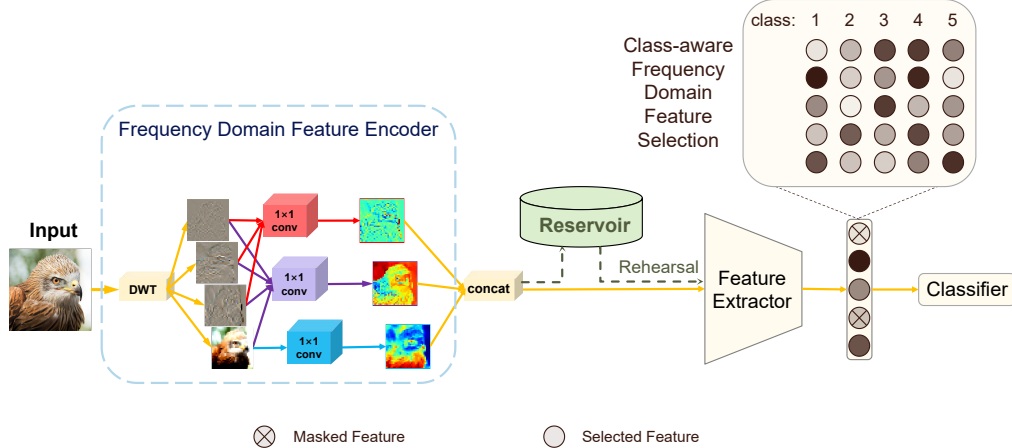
class: 1 2 3 4 5

Class-aware Frequency Domain Feature Selection

Frequency Domain Feature Encoder

Input

DWT

1×1 conv

1×1 conv

1×1 conv

concat

Reservoir

Rehearsal

Feature Extractor

Classifier

$\otimes$ Masked Feature

Selected Feature